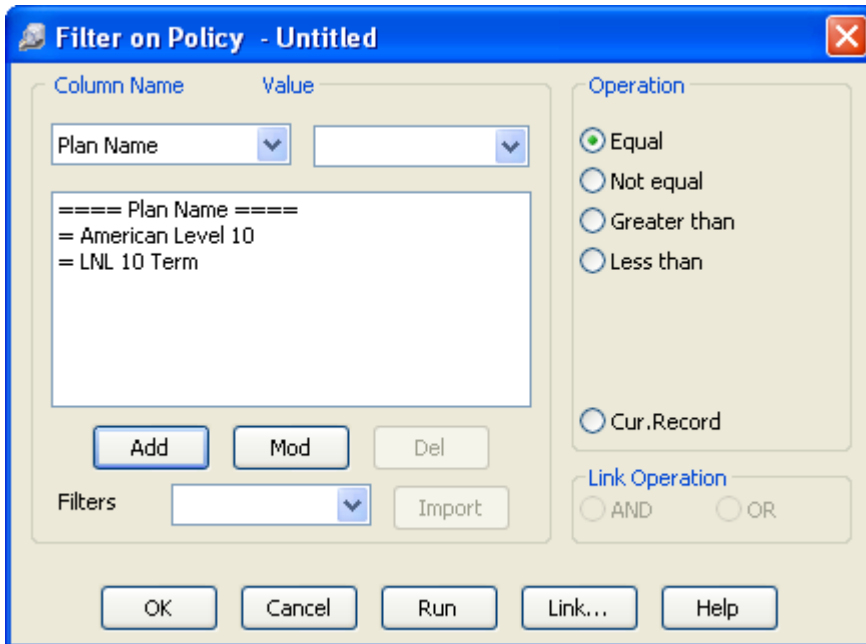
Filter on Policy - Untitled

Column Name
Value

Plan Name

==== Plan Name ====
= American Level 10
= LNL 10 Term

Add
Mod
Del

Filters
Import

Operation
Equal
Not equal
Greater than
Less than
Cur.Record

Link Operation
AND
OR

OK
Cancel
Run
Link...
Help